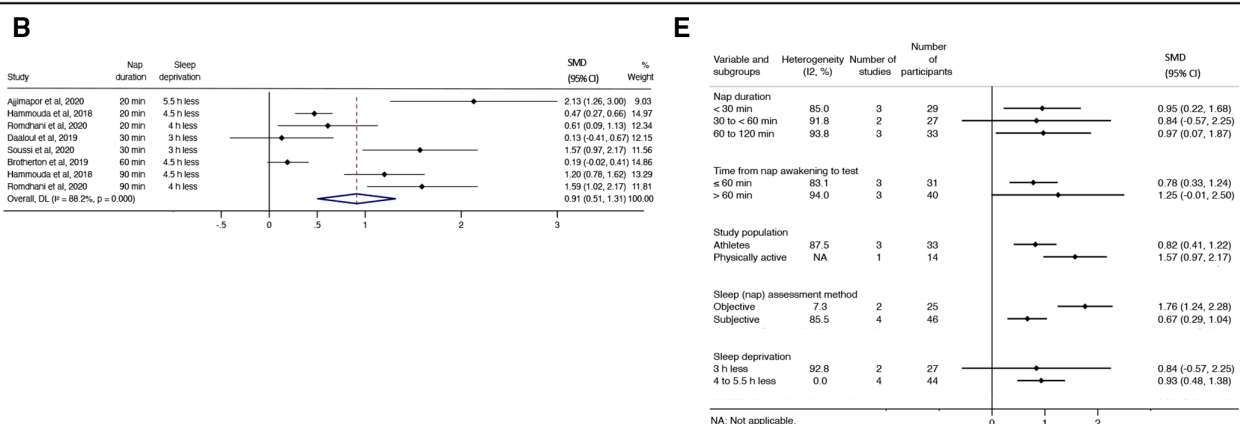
B

| Study | Nap duration | Sleep deprivation | SMD (95% CI) | % Weight |
|---|---|---|---|---|
| Ajjimapor et al, 2020 | 20 min | 5.5 h less | 2.13 (1.26, 3.00) | 9.03 |
| Hammouda et al, 2018 | 20 min | 4.5 h less | 0.47 (0.27, 0.66) | 14.97 |
| Romdhani et al, 2020 | 20 min | 4 h less | 0.61 (0.09, 1.13) | 12.34 |
| Daaloul et al, 2019 | 30 min | 3 h less | 0.13 (-0.41, 0.67) | 12.15 |
| Soussi et al, 2020 | 30 min | 3 h less | 1.57 (0.97, 2.17) | 11.56 |
| Brotherton et al, 2019 | 60 min | 4.5 h less | 0.19 (-0.02, 0.41) | 14.86 |
| Hammouda et al, 2018 | 90 min | 4.5 h less | 1.20 (0.78, 1.62) | 13.29 |
| Romdhani et al, 2020 | 90 min | 4 h less | 1.59 (1.02, 2.17) | 11.81 |
| Overall, DL ($I^2$ = 88.2%, p = 0.000) | | | 0.91 (0.51, 1.31) | 100.00 |

-.5 0 .5 1 2 3

E

| Variable and subgroups | Heterogeneity (I2, %) | Number of studies | Number of participants | SMD (95% CI) |
|---|---|---|---|---|
| Nap duration | | | | |
| < 30 min | 85.0 | 3 | 29 | 0.95 (0.22, 1.68) |
| 30 to < 60 min | 91.8 | 2 | 27 | 0.84 (-0.57, 2.25) |
| 60 to 120 min | 93.8 | 3 | 33 | 0.97 (0.07, 1.87) |
| Time from nap awakening to test | | | | |
| ≤ 60 min | 83.1 | 3 | 31 | 0.78 (0.33, 1.24) |
| > 60 min | 94.0 | 3 | 40 | 1.25 (-0.01, 2.50) |
| Study population | | | | |
| Athletes | 87.5 | 3 | 33 | 0.82 (0.41, 1.22) |
| Physically active | NA | 1 | 14 | 1.57 (0.97, 2.17) |
| Sleep (nap) assessment method | | | | |
| Objective | 7.3 | 2 | 25 | 1.76 (1.24, 2.28) |
| Subjective | 85.5 | 4 | 46 | 0.67 (0.29, 1.04) |
| Sleep deprivation | | | | |
| 3 h less | 92.8 | 2 | 27 | 0.84 (-0.57, 2.25) |
| 4 to 5.5 h less | 0.0 | 4 | 44 | 0.93 (0.48, 1.38) |

NA: Not applicable.

0 1 2